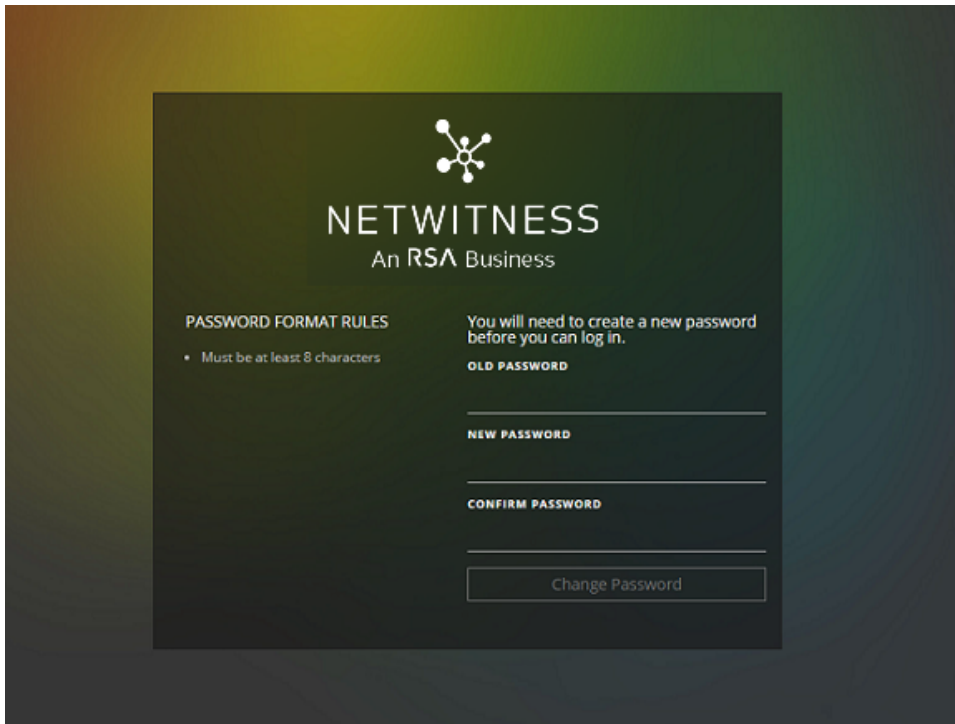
NETWITNESS
An RSA Business

PASSWORD FORMAT RULES

- Must be at least 8 characters

You will need to create a new password before you can log in.

OLD PASSWORD

NEW PASSWORD

CONFIRM PASSWORD

Change Password